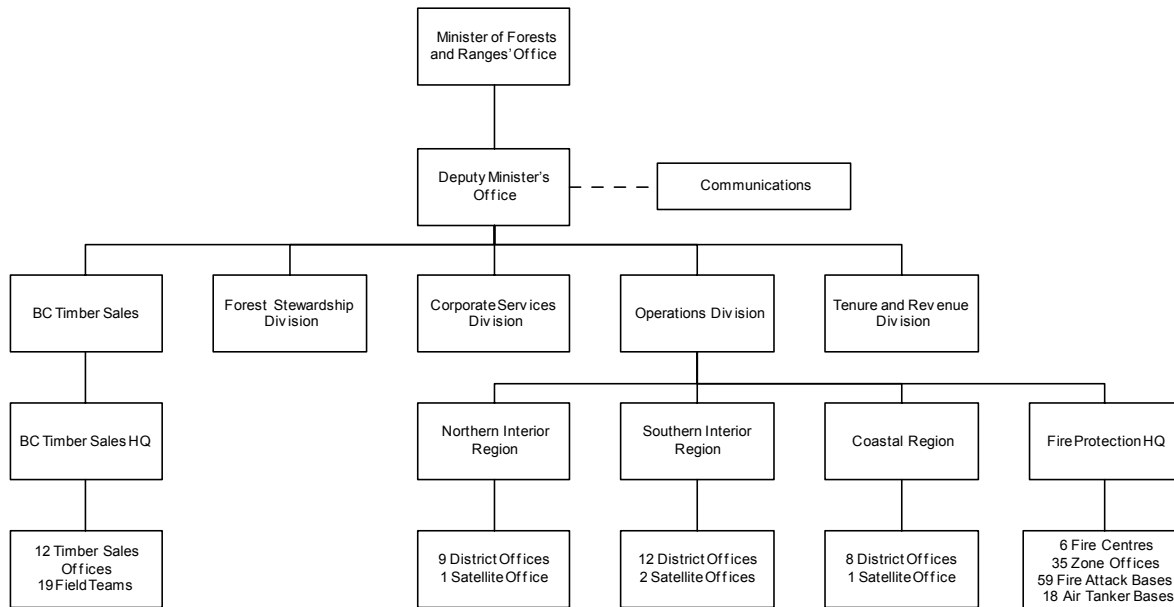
Minister of Forests and Ranges' Office

Deputy Minister's Office

Communications

BC Timber Sales

Forest Stewardship Division

Corporate Services Division

Operations Division

Tenure and Revenue Division

BC Timber Sales HQ

Northern Interior Region

Southern Interior Region

Coastal Region

Fire Protection HQ

12 Timber Sales Offices
19 Field Teams

9 District Offices
1 Satellite Office

12 District Offices
2 Satellite Offices

8 District Offices
1 Satellite Office

6 Fire Centres
35 Zone Offices
59 Fire Attack Bases
18 Air Tanker Bases